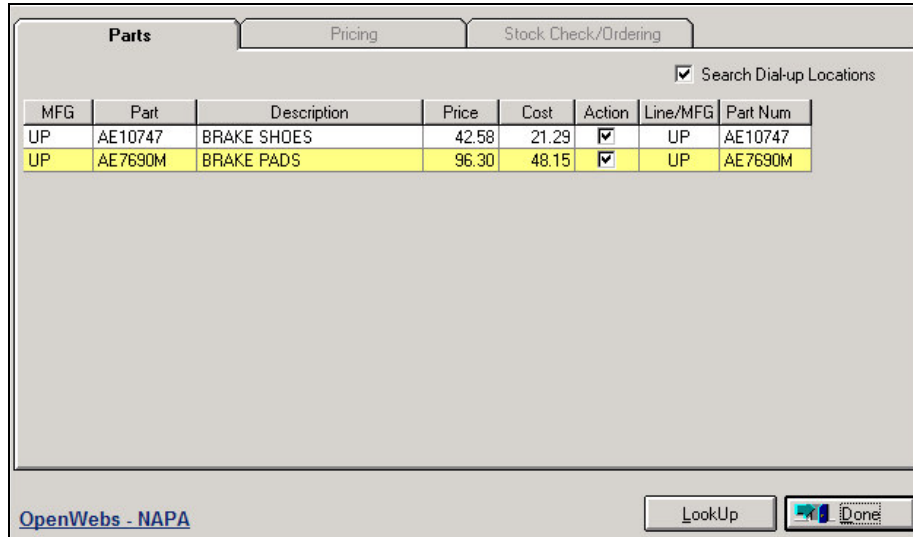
Parts | Pricing | Stock Check/Ordering

☑ Search Dial-up Locations

| MFG | Part | Description | Price | Cost | Action | Line/MFG | Part Num |
|---|---|---|---|---|---|---|---|
| UP | AE10747 | BRAKE SHOES | 42.58 | 21.29 | ☑ | UP | AE10747 |
| UP | AE7690M | BRAKE PADS | 96.30 | 48.15 | ☑ | UP | AE7690M |

OpenWebs - NAPA

LookUp

Done